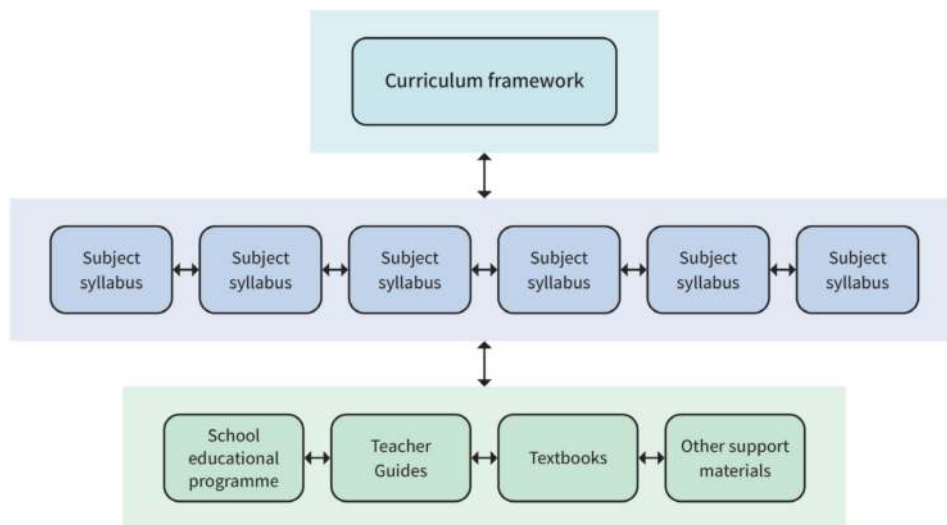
Curriculum framework

Subject syllabus

Subject syllabus

Subject syllabus

Subject syllabus

Subject syllabus

Subject syllabus

School educational programme

Teacher Guides

Textbooks

Other support materials